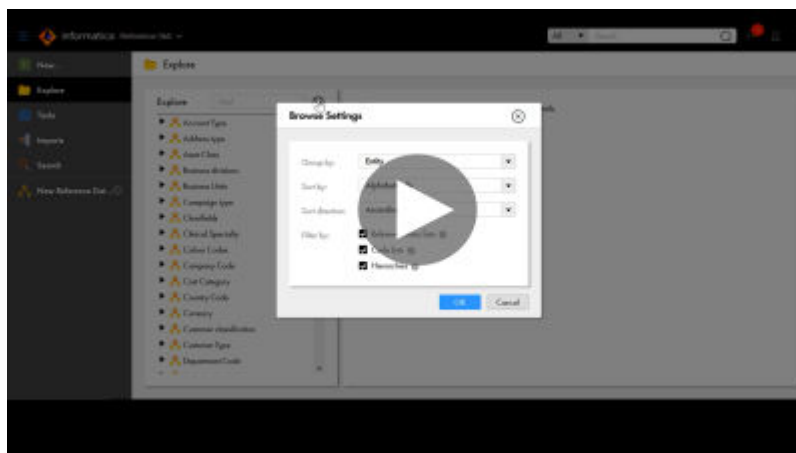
Informatica Reference 360

All Search

New

Explore

Tasks

Imports

Search

New Reference Dat...

Explore

Explore

Account Type

Address type

Asset Class

Business division

Business Units

Campaign type

Classifieds

Clinical Specialty

Colour Codes

Company Code

Cost Category

Country Code

Currency

Customer classification

Customer Type

Department Code

Browse Settings

Group by: Entity

Sort by: Alphabet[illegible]

Sort direction: Ascendin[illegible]

Filter by: Reference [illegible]

Code lists

Hierarchies

OK

Cancel